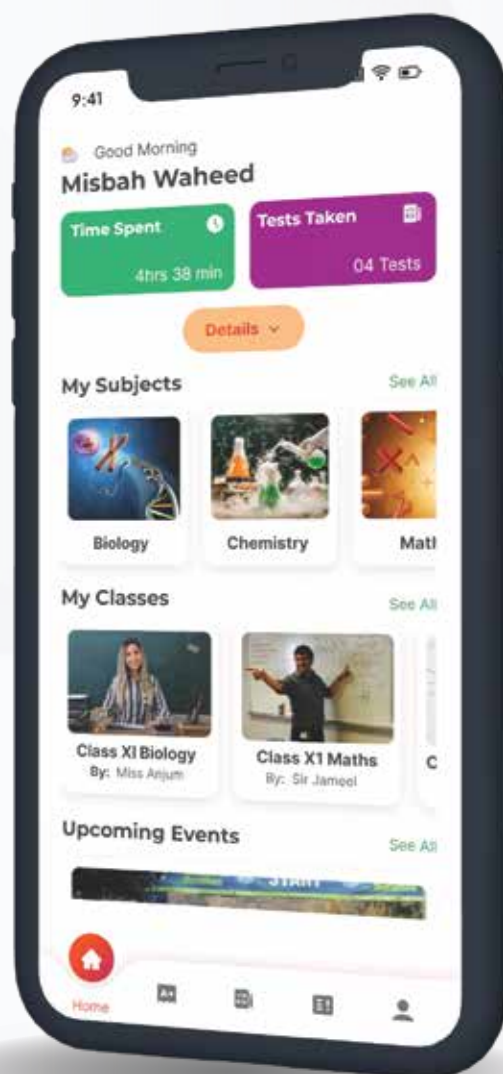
9:41

Good Morning
Misbah Waheed

Time Spent
4hrs 38 min

Tests Taken
04 Tests

Details

My Subjects
See All

Biology
Chemistry
Matl

My Classes
See All

Class XI Biology
By: Miss Anjum

Class X1 Maths
By: Sir Jameel

C

Upcoming Events
See All

START

Home